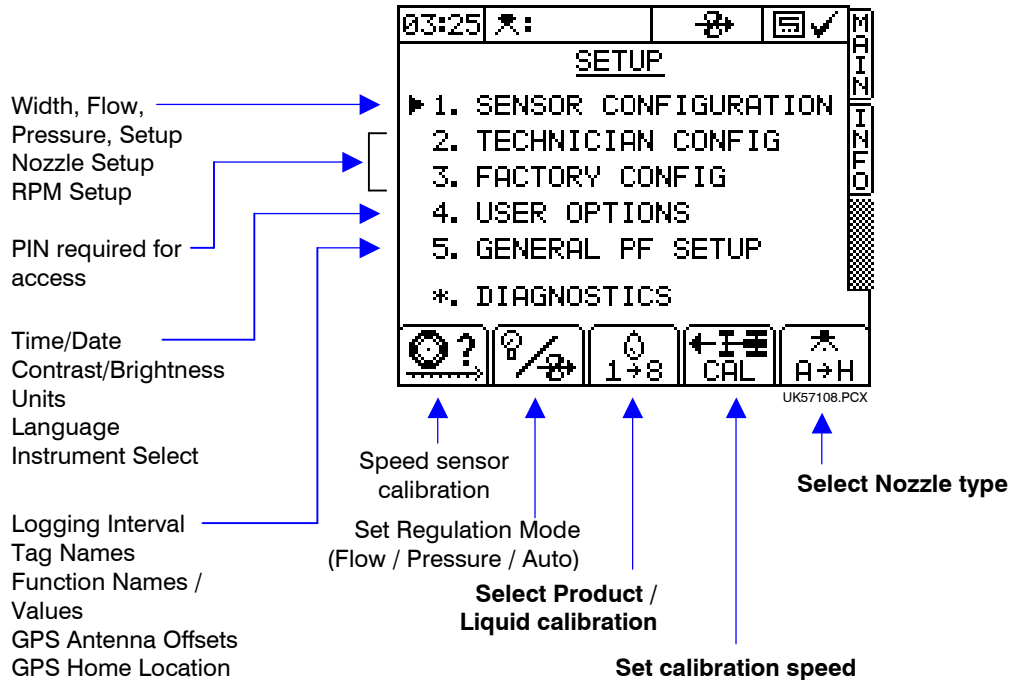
03:25

SETUP

▶1. SENSOR CONFIGURATION
2. TECHNICIAN CONFIG
3. FACTORY CONFIG
4. USER OPTIONS
5. GENERAL PF SETUP
*. DIAGNOSTICS

MAIN
INFO

?
1→8
CAL
A→H

UK57108.PCX

Width, Flow, Pressure, Setup
Nozzle Setup
RPM Setup

PIN required for access

Time/Date
Contrast/Brightness
Units
Language
Instrument Select

Logging Interval
Tag Names
Function Names / Values
GPS Antenna Offsets
GPS Home Location

Speed sensor calibration

Set Regulation Mode (Flow / Pressure / Auto)

**Select Product / Liquid calibration**

**Set calibration speed**

**Select Nozzle type**